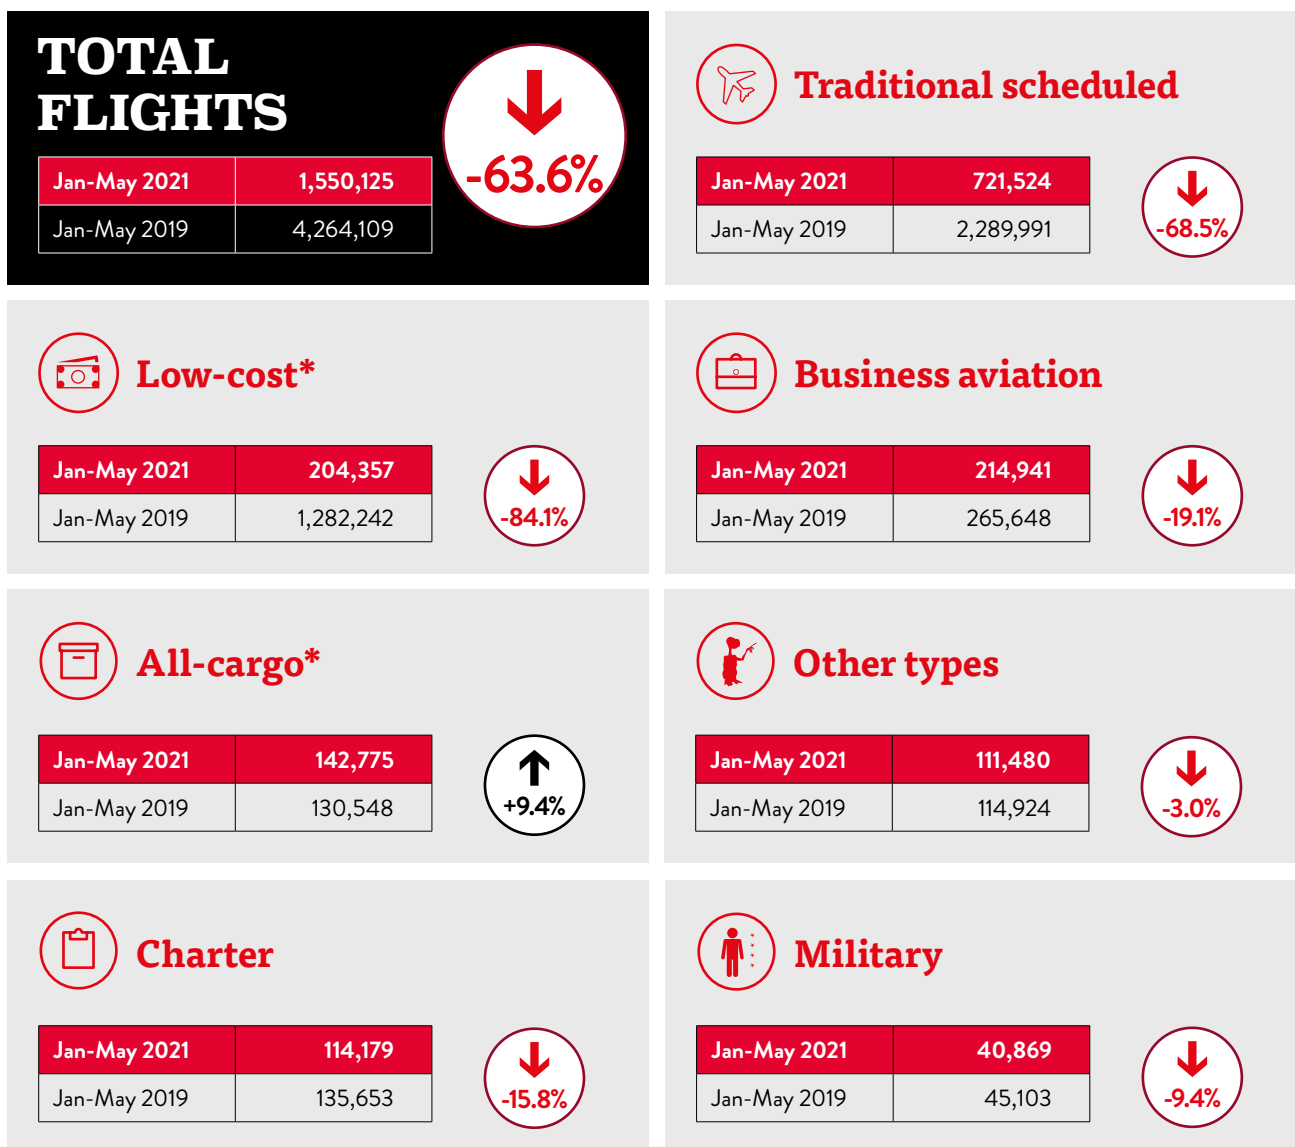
TOTAL FLIGHTS

| Jan-May 2021 | 1,550,125 |
|---|---|
| Jan-May 2019 | 4,264,109 |

-63.6%

Traditional scheduled

| Jan-May 2021 | 721,524 |
|---|---|
| Jan-May 2019 | 2,289,991 |

-68.5%

Low-cost*

| Jan-May 2021 | 204,357 |
|---|---|
| Jan-May 2019 | 1,282,242 |

-84.1%

Business aviation

| Jan-May 2021 | 214,941 |
|---|---|
| Jan-May 2019 | 265,648 |

-19.1%

All-cargo*

| Jan-May 2021 | 142,775 |
|---|---|
| Jan-May 2019 | 130,548 |

+9.4%

Other types

| Jan-May 2021 | 111,480 |
|---|---|
| Jan-May 2019 | 114,924 |

-3.0%

Charter

| Jan-May 2021 | 114,179 |
|---|---|
| Jan-May 2019 | 135,653 |

-15.8%

Military

| Jan-May 2021 | 40,869 |
|---|---|
| Jan-May 2019 | 45,103 |

-9.4%